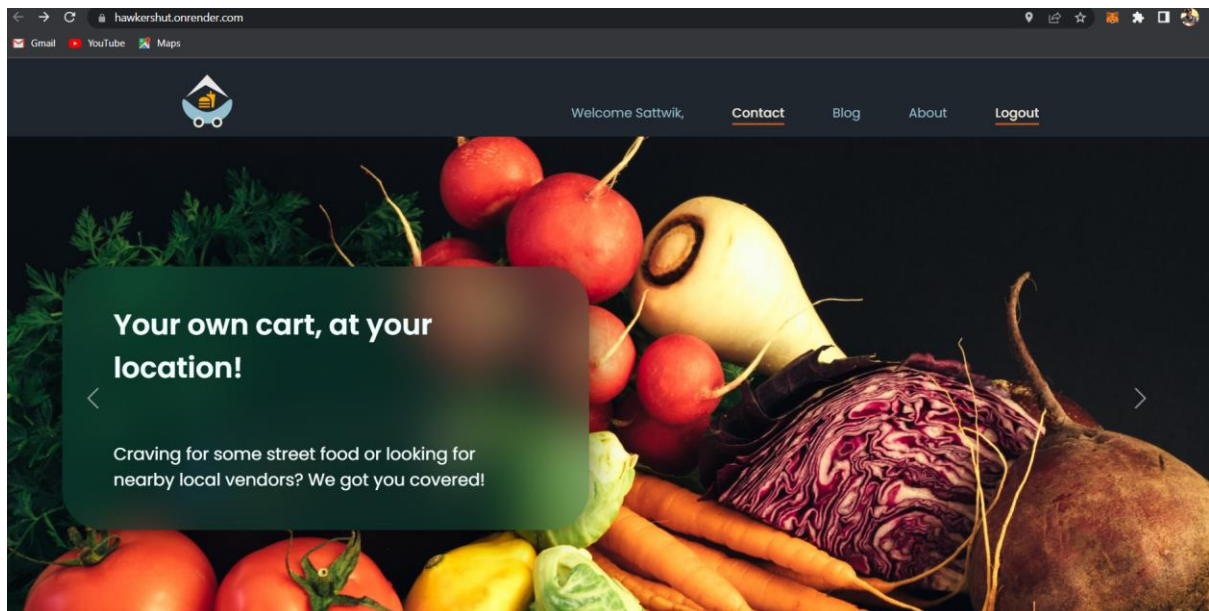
hawkershut.onrender.com

Gmail YouTube Maps

Welcome Sattwik, Contact Blog About Logout

Your own cart, at your location!

Craving for some street food or looking for nearby local vendors? We got you covered!